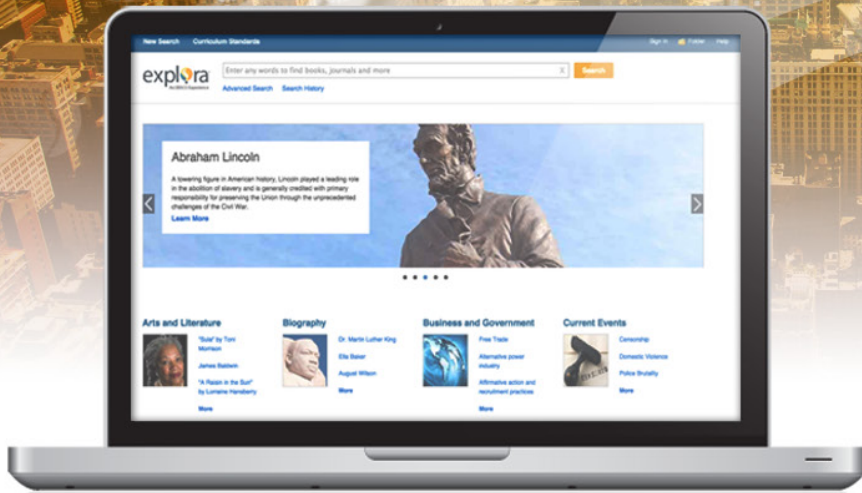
New Search Curriculum Standards

Sign In Folder Help

explora
An EBSCO Experience

Enter any words to find books, journals and more

Search

Advanced Search Search History

Abraham Lincoln

A towering figure in American history, Lincoln played a leading role in the abolition of slavery and is generally credited with primary responsibility for preserving the Union through the unprecedented challenges of the Civil War.

Learn More

Arts and Literature

"Sula" by Toni Morrison

James Baldwin

"A Raisin in the Sun" by Lorraine Hansberry

More

Biography

Dr. Martin Luther King

Ella Baker

August Wilson

More

Business and Government

Free Trade

Alternative power industry

Affirmative action and recruitment practices

More

Current Events

Censorship

Domestic Violence

Police Brutality

More